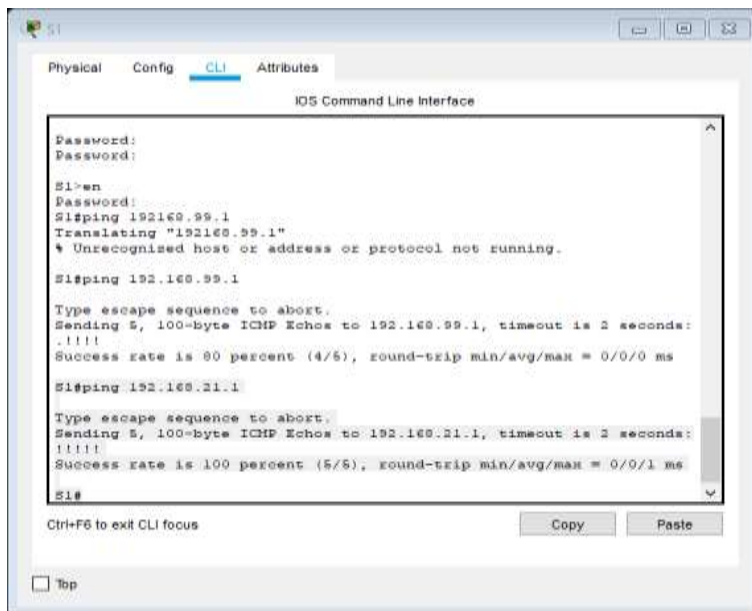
S1

Physical Config CLI Attributes

IOS Command Line Interface

Password:
Password:

S1>en
Password:
S1#ping 192168.99.1
Translating "192168.99.1"
% Unrecognized host or address or protocol not running.

S1#ping 192.168.99.1

Type escape sequence to abort.
Sending 5, 100-byte ICMP Echos to 192.168.99.1, timeout is 2 seconds:
.!!!!
Success rate is 80 percent (4/5), round-trip min/avg/max = 0/0/0 ms

S1#ping 192.168.21.1

Type escape sequence to abort.
Sending 5, 100-byte ICMP Echos to 192.168.21.1, timeout is 2 seconds:
!!!!!
Success rate is 100 percent (5/5), round-trip min/avg/max = 0/0/1 ms

S1#

Ctrl+F6 to exit CLI focus

Copy

Paste

Top